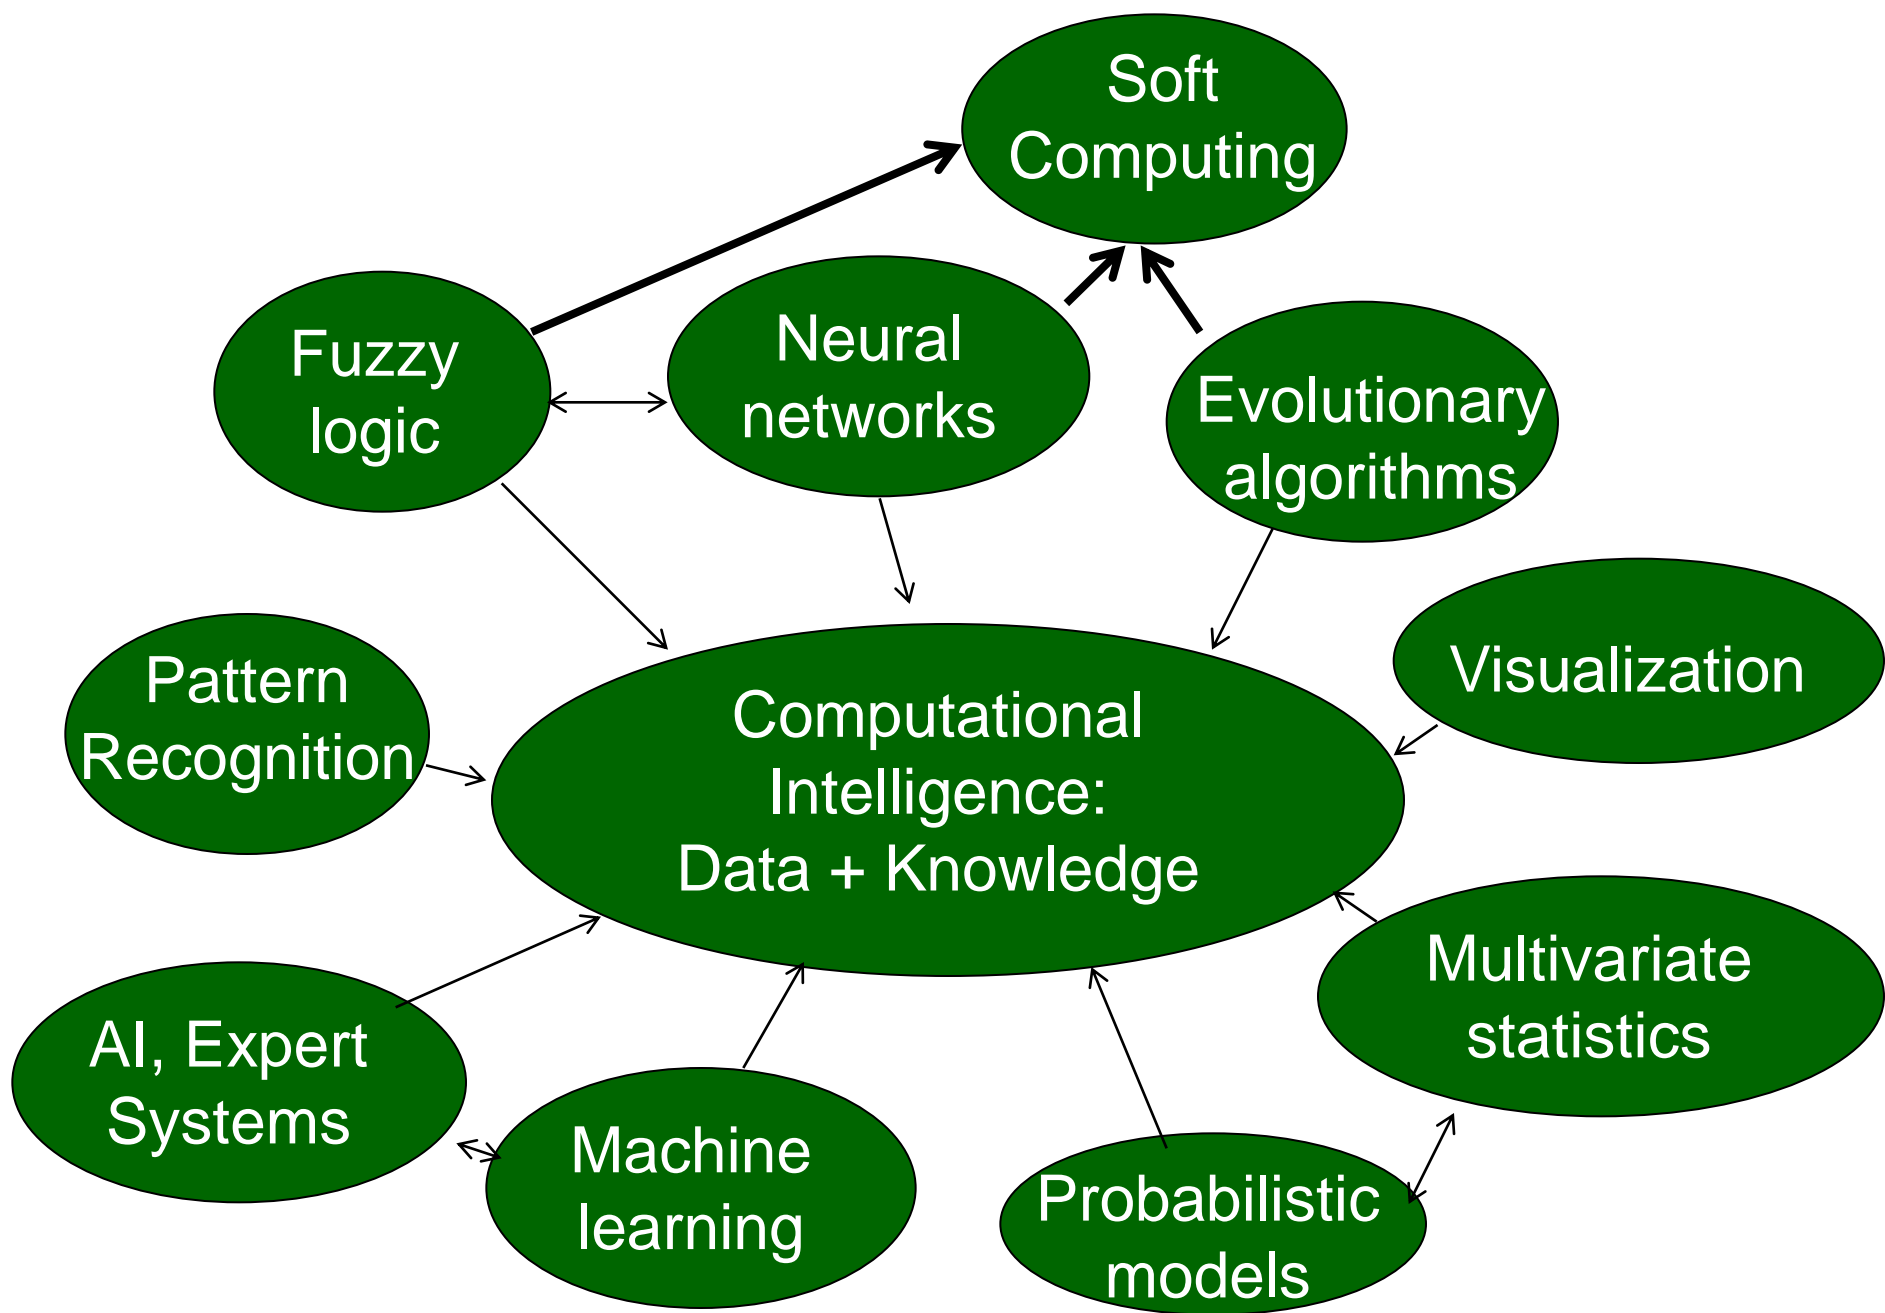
Soft Computing

Fuzzy logic

Neural networks

Evolutionary algorithms

Pattern Recognition

Computational Intelligence: Data + Knowledge

Visualization

AI, Expert Systems

Machine learning

Probabilistic models

Multivariate statistics